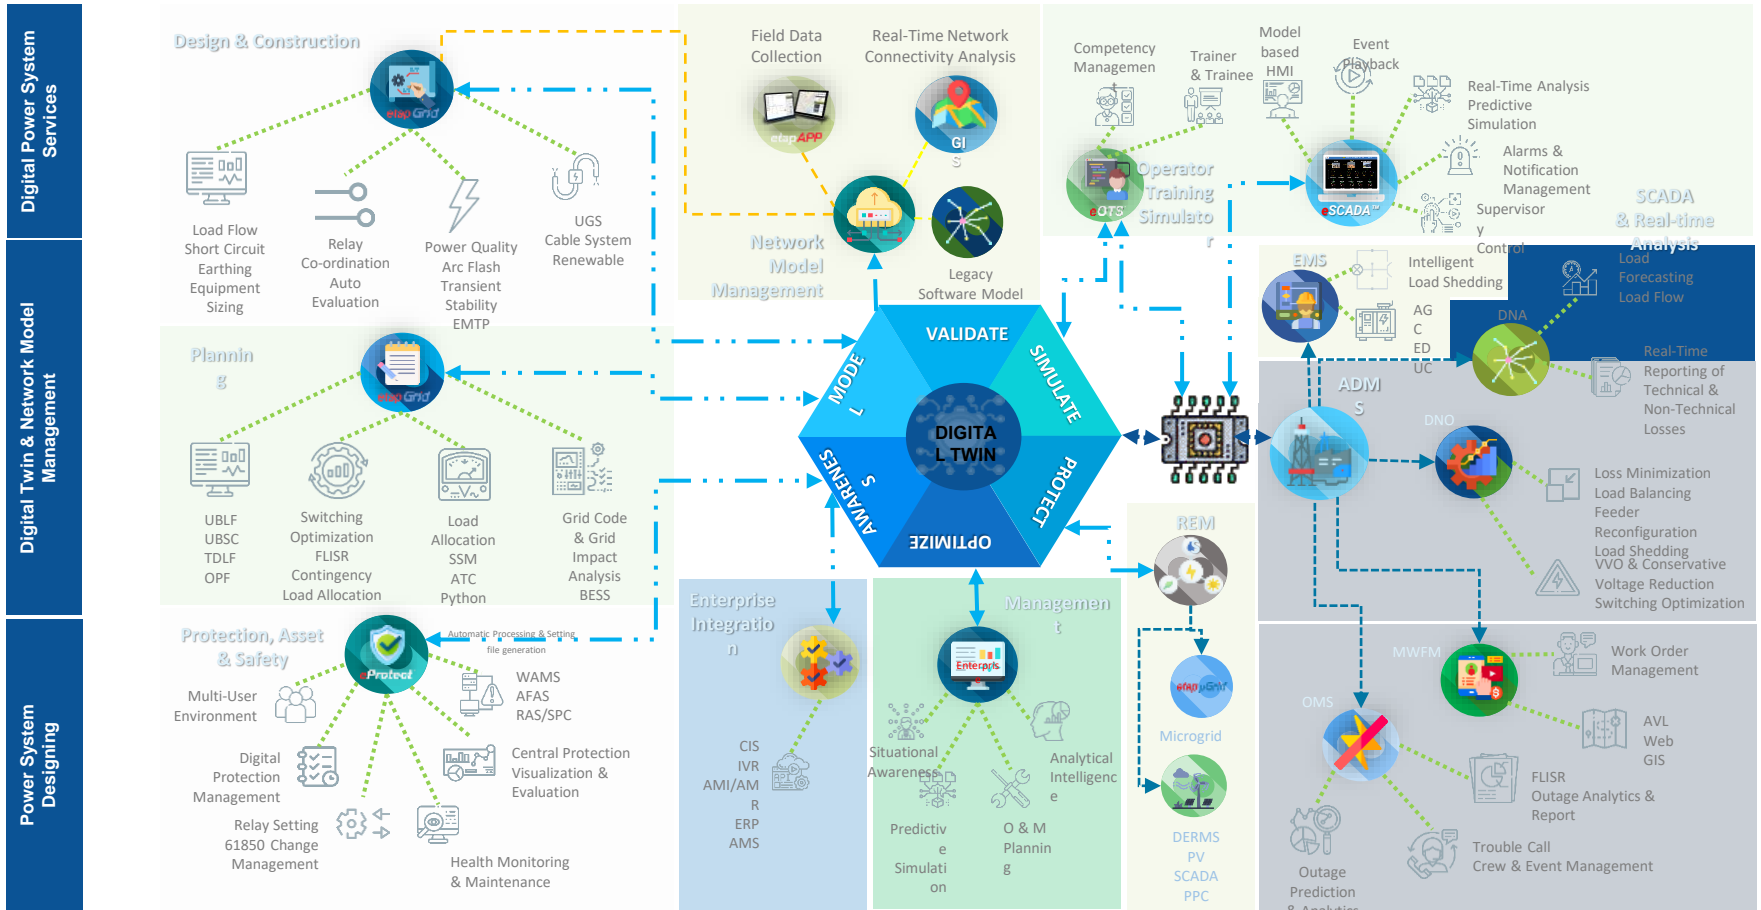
Digital Power System Services

Digital Twin & Network Model Management

Power System Designing

Design & Construction

etap Grid

Load Flow
Short Circuit
Earthing
Equipment
Sizing

Relay
Co-ordination
Auto
Evaluation

Power Quality
Arc Flash
Transient
Stability
EMTP

UGS
Cable System
Renewable

Plannin
g

etap Grid

UBLF
UBSC
TDLF
OPF

Switching
Optimization
FLISR
Contingency
Load Allocation

Load
Allocation
SSM
ATC
Python

Grid Code
& Grid
Impact
Analysis
BESS

Protection, Asset
& Safety

Automatic Processing & Setting
file generation

eProtect

Multi-User
Environment

WAMS
AFAS
RAS/SPC

Digital
Protection
Management

Central Protection
Visualization &
Evaluation

Relay Setting
61850 Change
Management

Health Monitoring
& Maintenance

Field Data
Collection

Real-Time Network
Connectivity Analysis

etapAPP

GI
S

Network
Model
Management

Legacy
Software Model

VALIDATE
SIMULATE
PROTECT
OPTIMIZE
AWARENES
S
MODE
L

DIGITA
L TWIN

Competency
Managemen

Trainer
& Trainee

Model
based
HMI

Event
Playback

eOTS

Operator
Training
Simulato
r

Real-Time Analysis
Predictive
Simulation

Alarms &
Notification
Management

eSCADA

Supervisor
y
Control

SCADA
& Real-time
Analysis

EMS

Intelligent
Load Shedding

AG
C
ED
UC

Load
Forecasting
Load Flow

DNA

Real-Time
Reporting of
Technical &
Non-Technical
Losses

ADM
S

DNO

Loss Minimization
Load Balancing
Feeder
Reconfiguration
Load Shedding
VVO & Conservative
Voltage Reduction
Switching Optimization

Enterprise
Integratio
n

CIS
IVR
AMI/AM
R
ERP
AMS

Managemen
t

Enterprise

Situational
Awareness

Analytical
Intelligenc
e

Predictiv
e
Simulati
on

O & M
Plannin
g

REM

Microgrid

etap Grid

DERMS
PV
SCADA
PPC

MWFM

Work Order
Management

OMS

AVL
Web
GIS

FLISR
Outage Analytics &
Report

Trouble Call
Crew & Event Management

Outage
Prediction
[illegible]